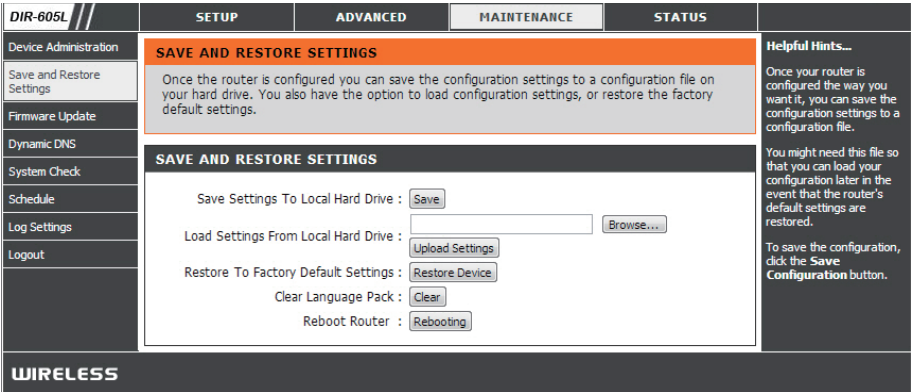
DIR-605L

SETUP | ADVANCED | MAINTENANCE | STATUS

Device Administration
Save and Restore Settings
Firmware Update
Dynamic DNS
System Check
Schedule
Log Settings
Logout

SAVE AND RESTORE SETTINGS

Once the router is configured you can save the configuration settings to a configuration file on your hard drive. You also have the option to load configuration settings, or restore the factory default settings.

SAVE AND RESTORE SETTINGS

Save Settings To Local Hard Drive : Save

Load Settings From Local Hard Drive : Browse... Upload Settings

Restore To Factory Default Settings : Restore Device

Clear Language Pack : Clear

Reboot Router : Rebooting

Helpful Hints...

Once your router is configured the way you want it, you can save the configuration settings to a configuration file.

You might need this file so that you can load your configuration later in the event that the router's default settings are restored.

To save the configuration, click the **Save Configuration** button.

WIRELESS